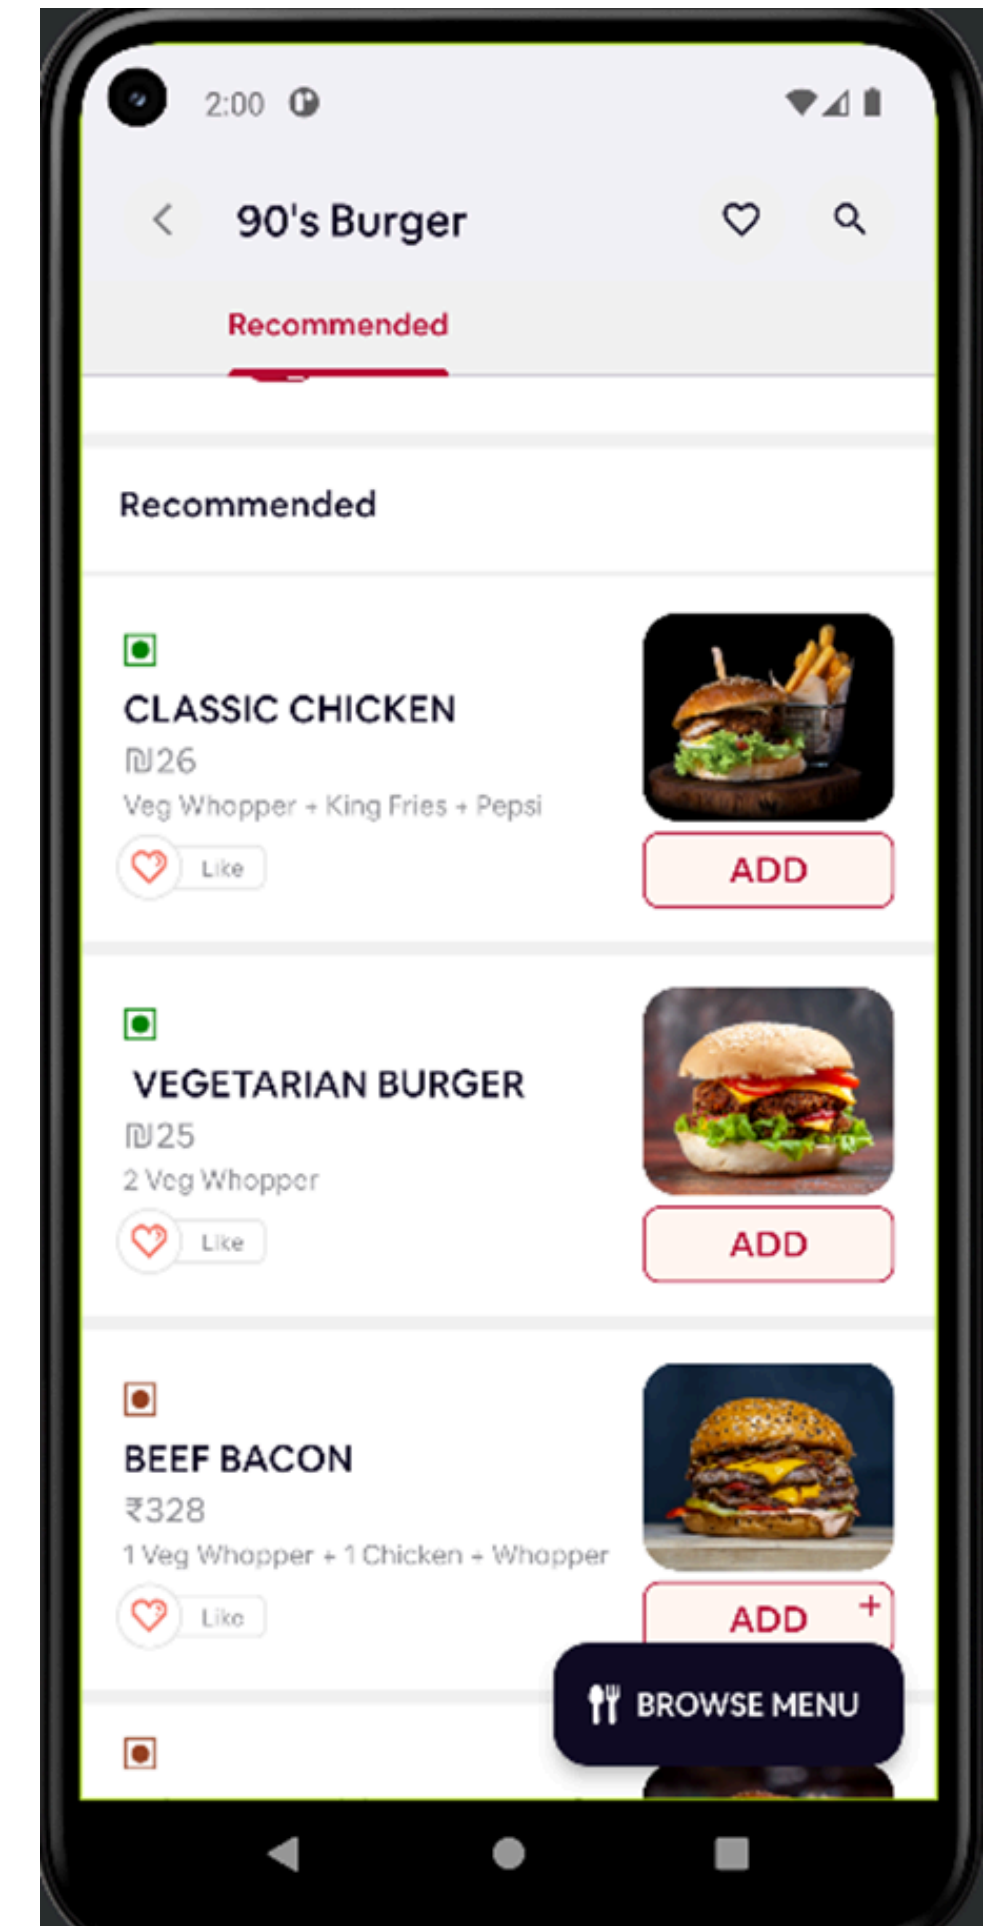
2:00

90's Burger

Recommended

Recommended

CLASSIC CHICKEN
₪26
Veg Whopper + King Fries + Pepsi
Like
ADD

VEGETARIAN BURGER
₪25
2 Veg Whopper
Like
ADD

BEEF BACON
₹328
1 Veg Whopper + 1 Chicken + Whopper
Like
ADD +

BROWSE MENU